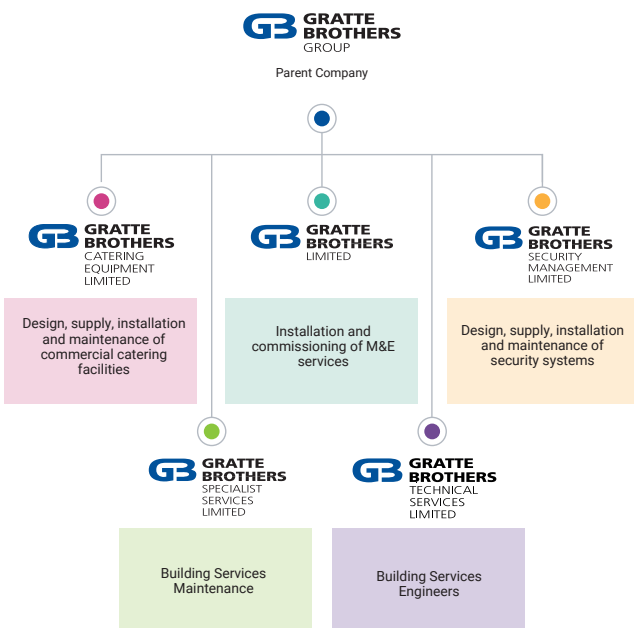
GB GRATTE BROTHERS GROUP

Parent Company

GB GRATTE BROTHERS CATERING EQUIPMENT LIMITED

Design, supply, installation and maintenance of commercial catering facilities

GB GRATTE BROTHERS LIMITED

Installation and commissioning of M&E services

GB GRATTE BROTHERS SECURITY MANAGEMENT LIMITED

Design, supply, installation and maintenance of security systems

GB GRATTE BROTHERS SPECIALIST SERVICES LIMITED

Building Services Maintenance

GB GRATTE BROTHERS TECHNICAL SERVICES LIMITED

Building Services Engineers